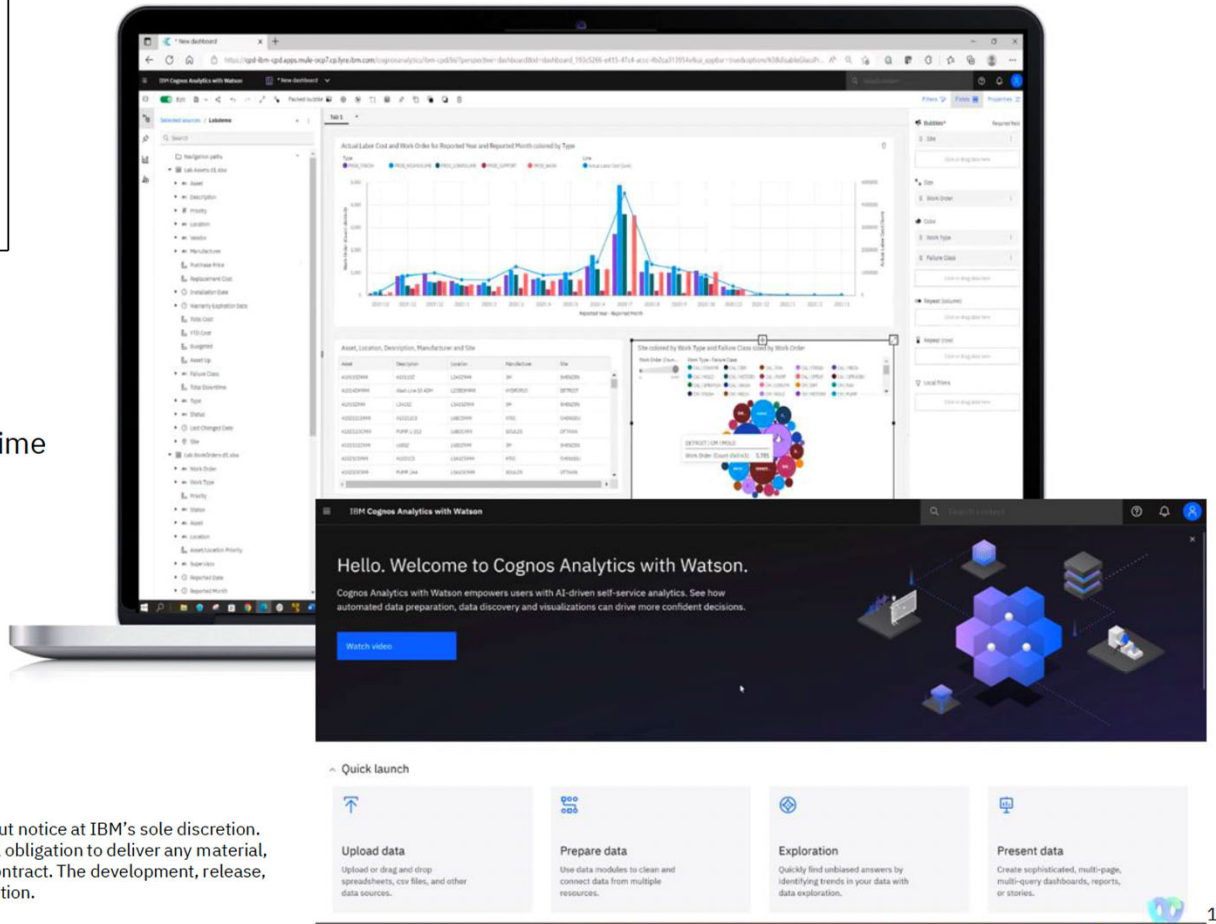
ime

ut notice at IBM's sole discretion. obligation to deliver any material, ontract. The development, release, tion.

* New dashboard

IBM Cognos Analytics with Watson

Tab 1

Actual Labor Cost and Work Order for Reported Year and Reported Month colored by Type

Asset, Location, Description, Manufacturer and Site

Site colored by Work Type and Failure Class sized by Work Order

DETROIT | CM | MOLD
Work Order (Count distinct) 5,785

IBM Cognos Analytics with Watson

Hello. Welcome to Cognos Analytics with Watson.

Cognos Analytics with Watson empowers users with AI-driven self-service analytics. See how automated data preparation, data discovery and visualizations can drive more confident decisions.

Watch video

Quick launch

Upload data
Upload or drag and drop spreadsheets, csv files, and other data sources.

Prepare data
Use data modules to clean and connect data from multiple resources.

Exploration
Quickly find unbiased answers by identifying trends in your data with data exploration.

Present data
Create sophisticated, multi-page, multi-query dashboards, reports, or stories.

1